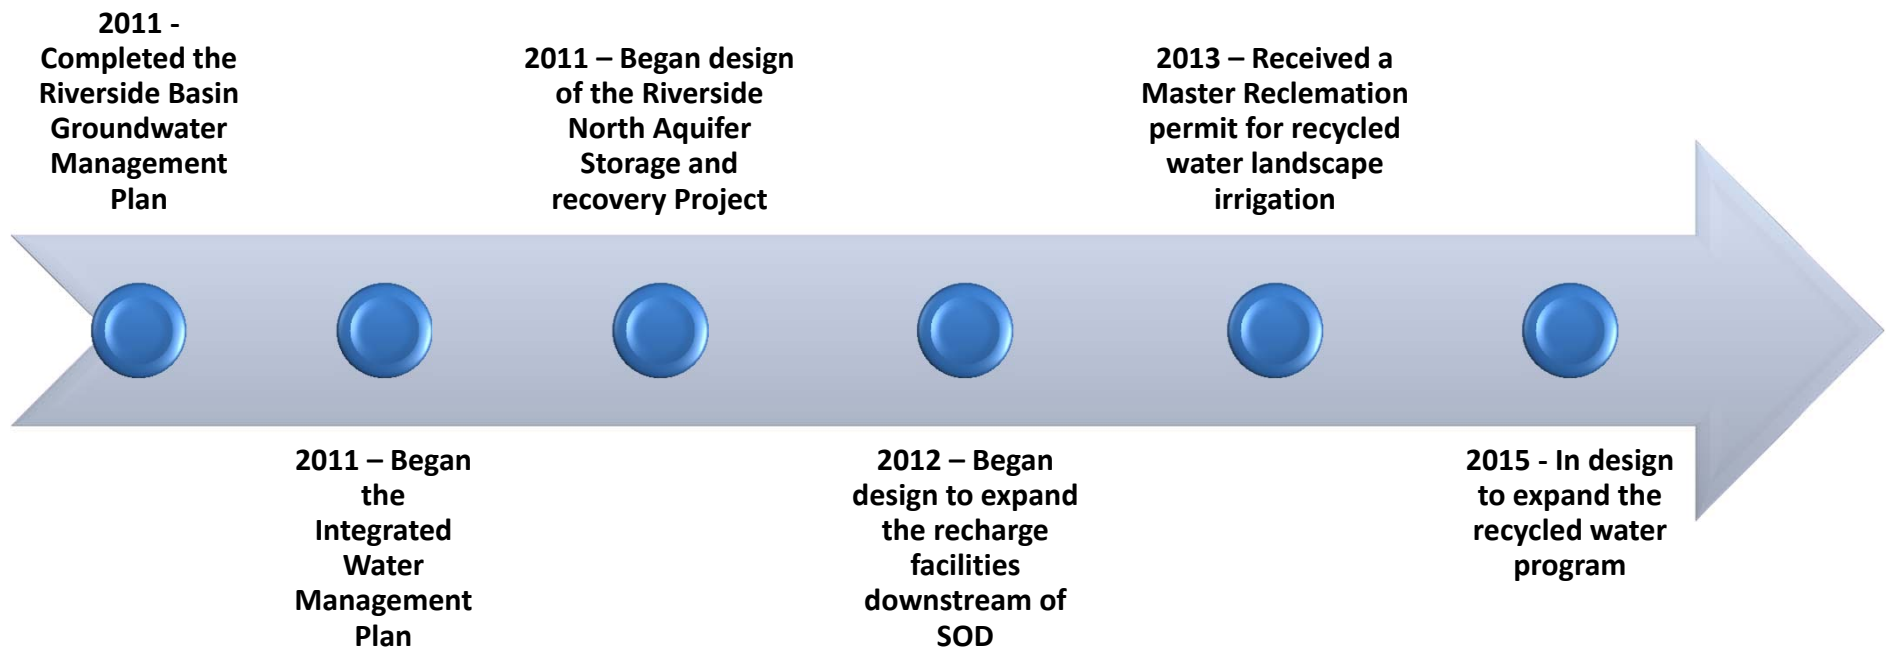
2011 - Completed the Riverside Basin Groundwater Management Plan

2011 – Began the Integrated Water Management Plan

2011 – Began design of the Riverside North Aquifer Storage and recovery Project

2012 – Began design to expand the recharge facilities downstream of SOD

2013 – Received a Master Reclemation permit for recycled water landscape irrigation

2015 - In design to expand the recycled water program